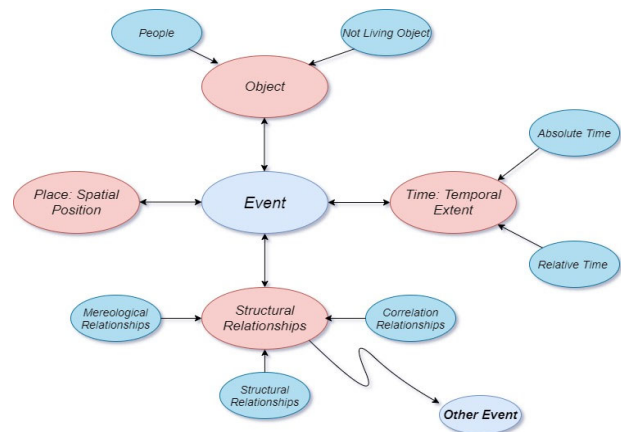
People

Not Living Object

Object

Absolute Time

Place: Spatial Position

Event

Time: Temporal Extent

Relative Time

Mereological Relationships

Structural Relationships

Correlation Relationships

Structural Relationships

Other Event